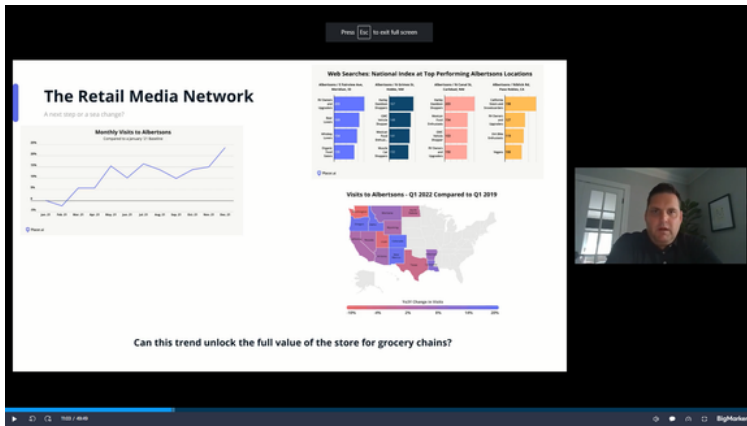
Press Esc to exit full screen

The Retail Media Network

A next step or a sea change?

Monthly Visits to Albertsons

Compared to a January '17 Baseline

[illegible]

Placer.ai

Web Searches: National Index at Top Performing Albertsons Locations

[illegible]

Placer.ai

Visits to Albertsons - Q1 2022 Compared to Q1 2019

YoY Change in Visits

-10% -6% 2% 6% 10% 20%

Can this trend unlock the full value of the store for grocery chains?

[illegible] / 46:46

BigMarker